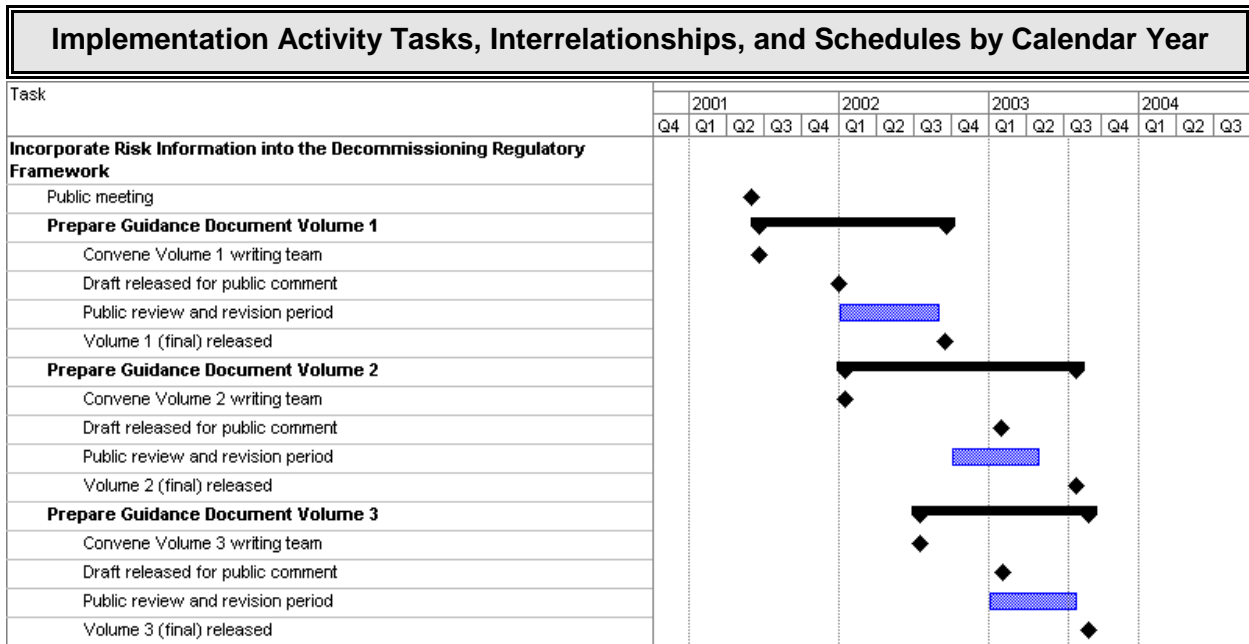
Implementation Activity Tasks, Interrelationships, and Schedules by Calendar Year

Task

2001 2002 2003 2004
Q4 Q1 Q2 Q3 Q4 Q1 Q2 Q3 Q4 Q1 Q2 Q3 Q4 Q1 Q2 Q3

Incorporate Risk Information into the Decommissioning Regulatory Framework
Public meeting
Prepare Guidance Document Volume 1
Convene Volume 1 writing team
Draft released for public comment
Public review and revision period
Volume 1 (final) released
Prepare Guidance Document Volume 2
Convene Volume 2 writing team
Draft released for public comment
Public review and revision period
Volume 2 (final) released
Prepare Guidance Document Volume 3
Convene Volume 3 writing team
Draft released for public comment
Public review and revision period
Volume 3 (final) released